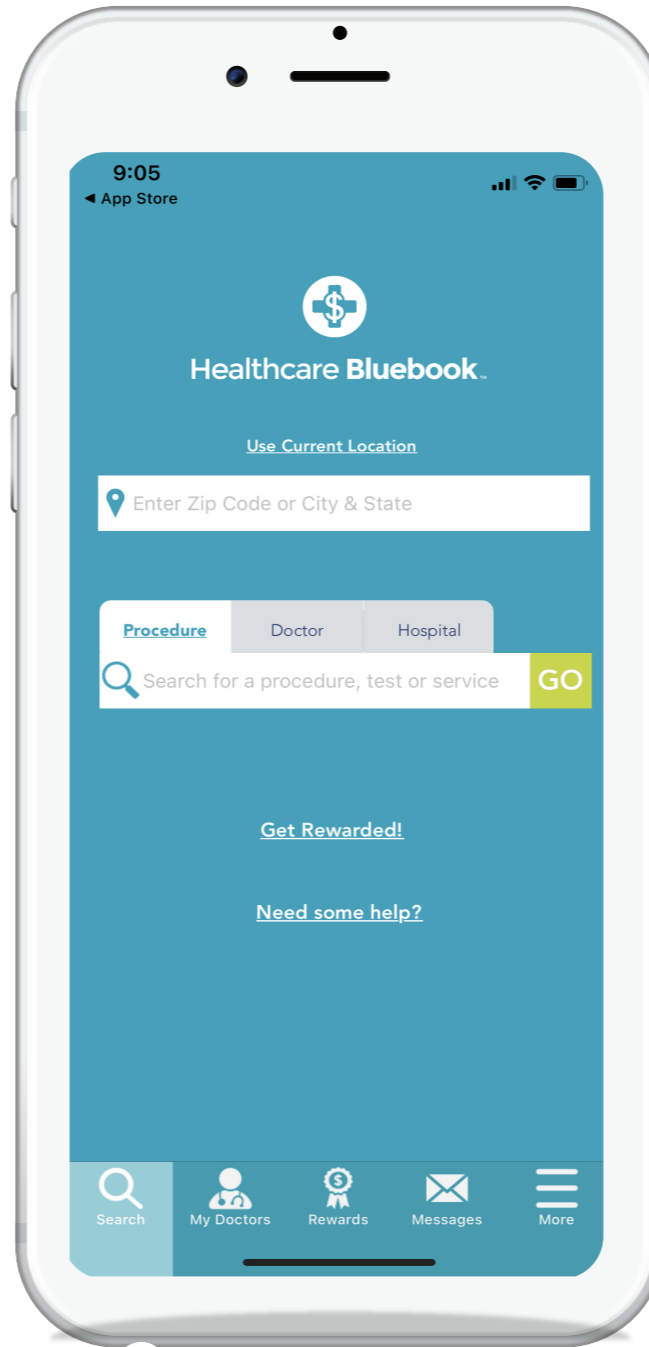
9:05
◄ App Store

Healthcare Bluebook™

Use Current Location

Enter Zip Code or City & State

Procedure | Doctor | Hospital

Search for a procedure, test or service GO

Get Rewarded!

Need some help?

Search My Doctors Rewards Messages More